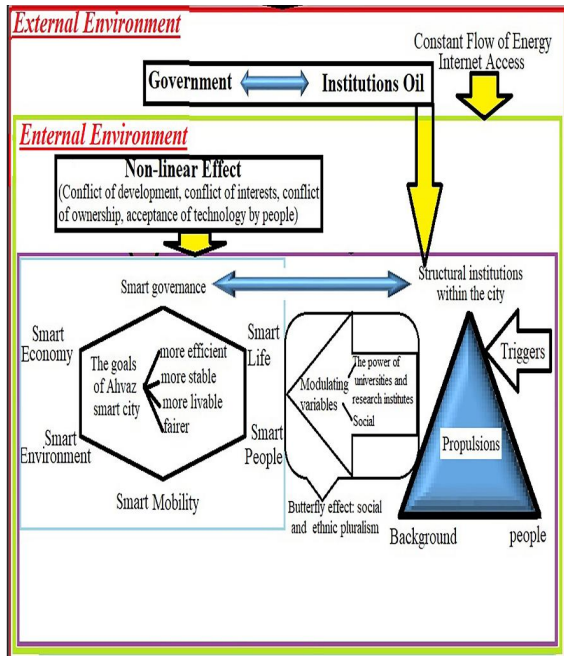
External Environment

Constant Flow of Energy
Internet Access

Government Institutions Oil

Enternal Environment

Non-linear Effect
(Conflict of development, conflict of interests, conflict of ownership, acceptance of technology by people)

Smart governance

Structural institutions within the city

Smart Economy

The goals of Ahvaz smart city

more efficient
more stable
more livable
fairer

Smart Life

Smart Environment

Smart People

Smart Mobility

Modulating variables

The power of universities and research institutes

Social

Triggers

Propulsions

Butterfly effect: social and ethnic pluralism

Background

people